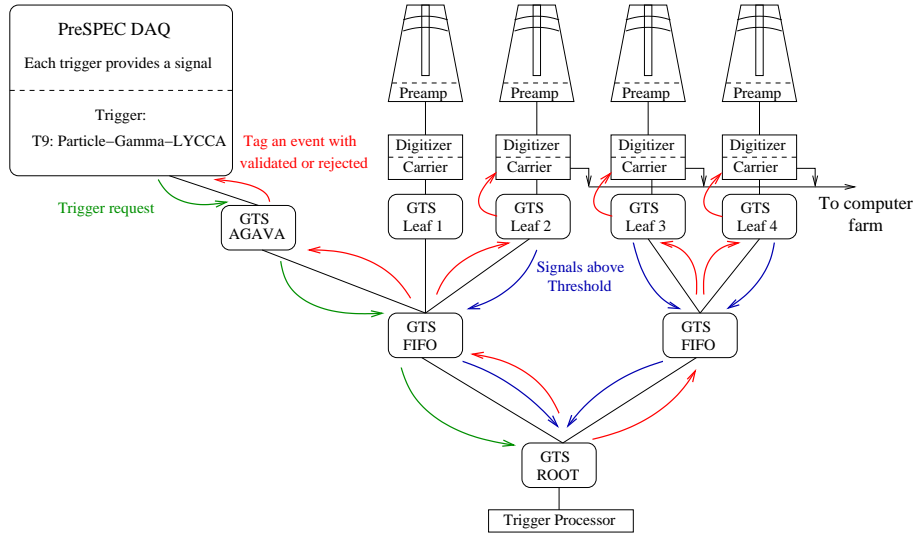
PreSPEC DAQ

Each trigger provides a signal

Trigger:

T9: Particle−Gamma−LYCCA

Tag an event with validated or rejected

Trigger request

GTS AGAVA

Preamp

Preamp

Preamp

Preamp

Digitizer

Carrier

Digitizer

Carrier

Digitizer

Carrier

Digitizer

Carrier

To computer farm

GTS Leaf 1

GTS Leaf 2

GTS Leaf 3

GTS Leaf 4

Signals above Threshold

GTS FIFO

GTS FIFO

GTS ROOT

Trigger Processor